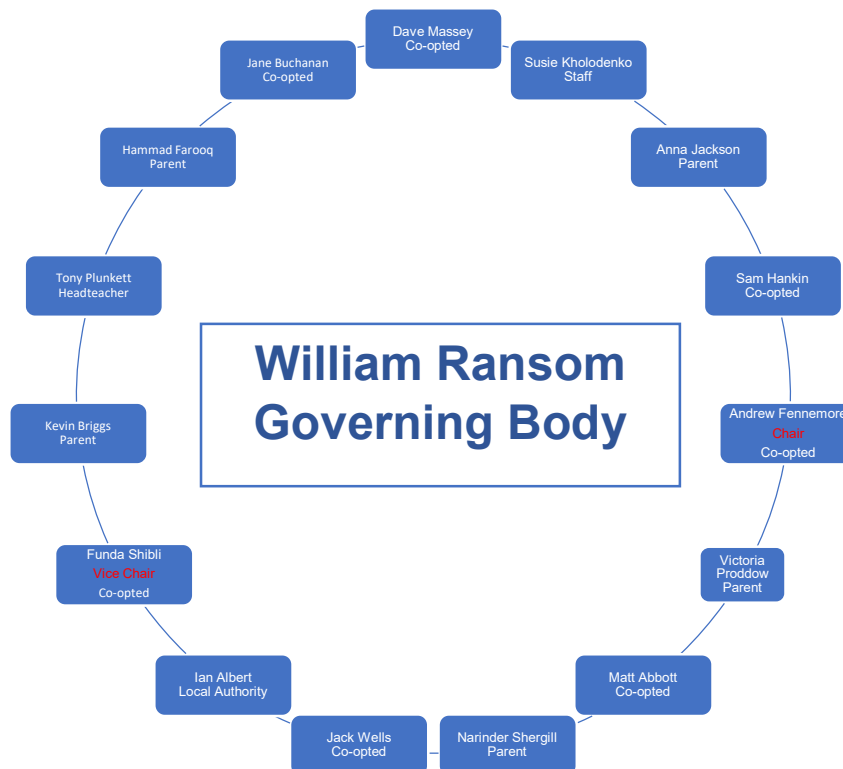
Dave Massey
Co-opted

Susie Kholodenko
Staff

Anna Jackson
Parent

Sam Hankin
Co-opted

Andrew Fennemore
Chair
Co-opted

Victoria
Proddow
Parent

Matt Abbott
Co-opted

Narinder Shergill
Parent

Jack Wells
Co-opted

Ian Albert
Local Authority

Funda Shibli
Vice Chair
Co-opted

Kevin Briggs
Parent

Tony Plunkett
Headteacher

Hammad Farooq
Parent

Jane Buchanan
Co-opted

William Ransom
Governing Body